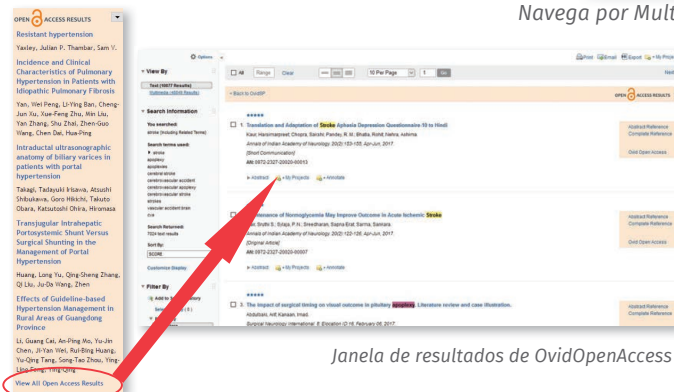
Navega por Mult

OPEN ACCESS RESULTS

Resistant hypertension
Yaxley, Julian P. Thambar, Sam V.

Incidence and Clinical Characteristics of Pulmonary Hypertension in Patients with Idiopathic Pulmonary Fibrosis
Yan, Wei Peng, Li-Ying Ban, Cheng-Jun Xu, Xue-Feng Zhu, Min Liu, Yan Zhang, Shu Zhai, Zhen-Guo Wang, Chen Dai, Hua-Ping

Intraductal ultrasonographic anatomy of biliary varices in patients with portal hypertension
Takagi, Tadayuki Irisawa, Atsushi Shibukawa, Goro Hikichi, Takuto Obara, Katsutoshi Ohira, Hiromasa

Transjugular Intrahepatic Portosystemic Shunt Versus Surgical Shunting in the Management of Portal Hypertension
Huang, Long Yu, Qing-Sheng Zhang, Qi Liu, Ju-Da Wang, Zhen

Effects of Guideline-based Hypertension Management in Rural Areas of Guangdong Province
Li, Guang Cai, An-Ping Mo, Yu-Jin Chen, Ji-Yan Wei, Rui-Bing Huang, Yu-Qing Tang, Song-Tao Zhou, Ying-Ling Feng, Ying-Qing

View All Open Access Results

Options
View By
Text (10077 Results)
Outcomes (45048 Results)
Search Information
You searched:
stroke (Including Related Terms)
Search terms used:
stroke
apoplexy
apoplexies
cerebral stroke
cerebrovascular accident
cerebrovascular apoplexy
cerebrovascular stroke
strokes
vascular accident brain
cva
Search Returned:
7024 text results
Sort By:
SCORE
Customize Display
Filter By
Add to
Select

All Range Clear 10 Per Page 1 Go
Print Email Export + My Projects
Next
« Back to OvidSP
OPEN ACCESS RESULTS

1. Translation and Adaptation of Stroke Aphasia Depression Questionnaire-10 to Hindi.
Kaur, Harsimarpreet; Chopra, Sarabh; Pandey, R. M.; Bhatia, Rohit; Nehra, Ashima
Annals of Indian Academy of Neurology. 20(2):153-155, Apr-Jun, 2017.
[Short Communication]
AN: 0972-2327-20020-00013
Abstract + My Projects + Annotate
Abstract Reference
Complete Reference
Ovid Open Access

2. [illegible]escence of Normoglycemia May Improve Outcome in Acute Ischemic Stroke
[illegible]ar, Sruthi S.; Sylaja, P. N.; Sreedharan, Sapna Erat; Sarma, Sankara
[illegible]nals of Indian Academy of Neurology. 20(2):122-126, Apr-Jun, 2017.
[Original Article]
AN: 0972-2327-20020-00007
Abstract + My Projects + Annotate
Abstract Reference
Complete Reference
Ovid Open Access

3. The impact of surgical timing on visual outcome in pituitary apoplexy: Literature review and case illustration.
Abdulbaki, Arif; Kanaan, Imad.
Surgical Neurology International. 8: Education (2:18, February 08, 2017
Abstract Reference
Complete Reference

Janela de resultados de OvidOpenAccess